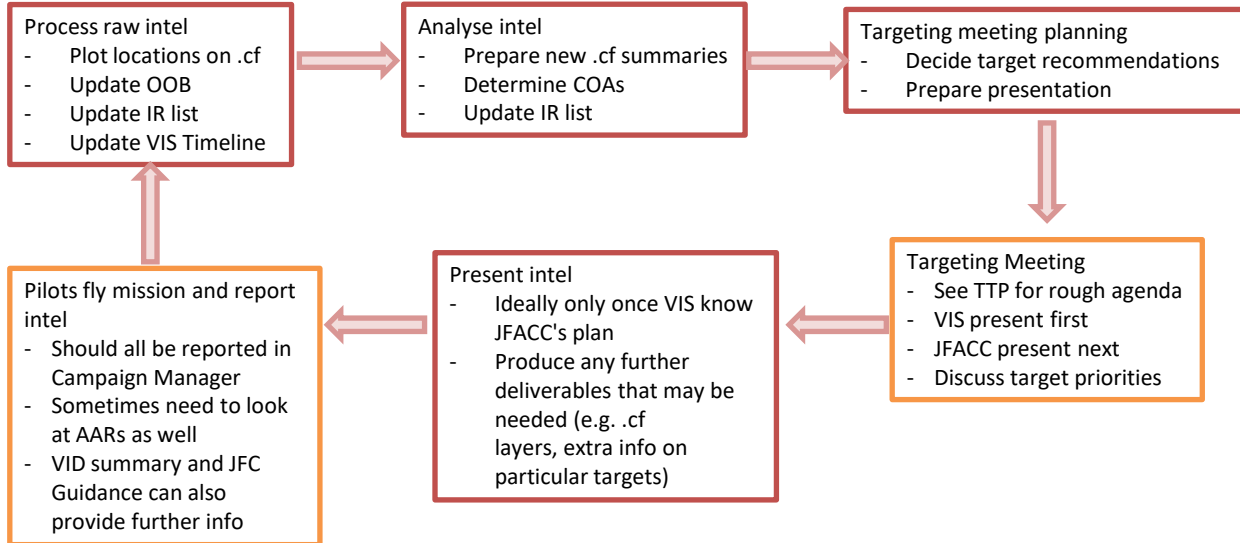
Process raw intel
- Plot locations on .cf
- Update OOB
- Update IR list
- Update VIS Timeline

Analyse intel
- Prepare new .cf summaries
- Determine COAs
- Update IR list

Targeting meeting planning
- Decide target recommendations
- Prepare presentation

Targeting Meeting
- See TTP for rough agenda
- VIS present first
- JFACC present next
- Discuss target priorities

Present intel
- Ideally only once VIS know JFACC's plan
- Produce any further deliverables that may be needed (e.g. .cf layers, extra info on particular targets)

Pilots fly mission and report intel
- Should all be reported in Campaign Manager
- Sometimes need to look at AARs as well
- VID summary and JFC Guidance can also provide further info